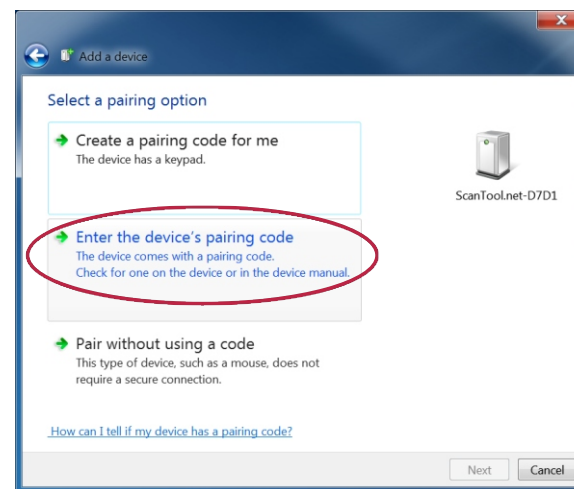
Add a device

Select a pairing option

Create a pairing code for me
The device has a keypad.

ScanTool.net-D7D1

Enter the device's pairing code
The device comes with a pairing code.
Check for one on the device or in the device manual.

Pair without using a code
This type of device, such as a mouse, does not require a secure connection.

How can I tell if my device has a pairing code?

Next
Cancel